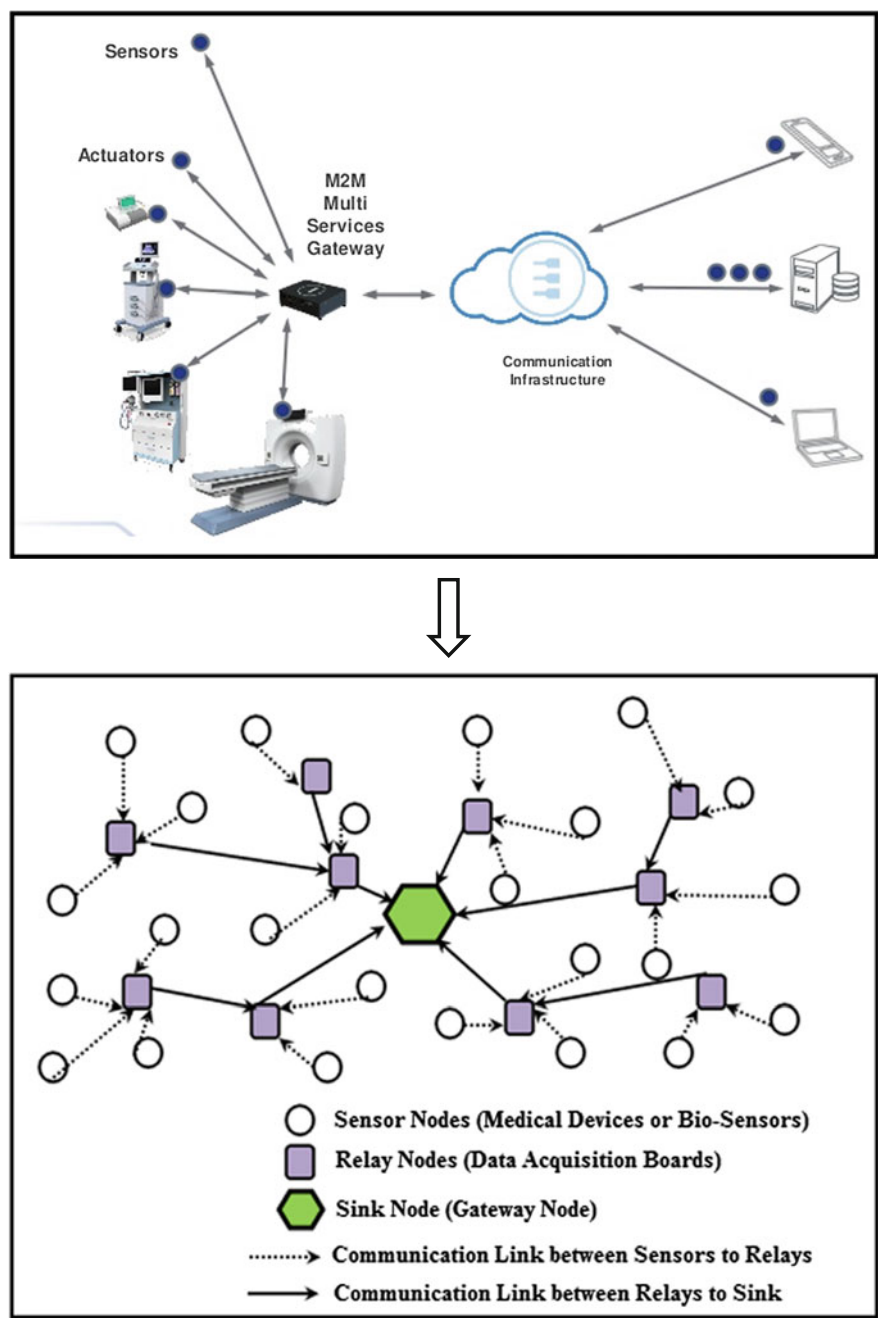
Sensors

Actuators

M2M
Multi
Services
Gateway

Communication
Infrastructure

Sensor Nodes (Medical Devices or Bio-Sensors)
Relay Nodes (Data Acquisition Boards)
Sink Node (Gateway Node)
Communication Link between Sensors to Relays
Communication Link between Relays to Sink